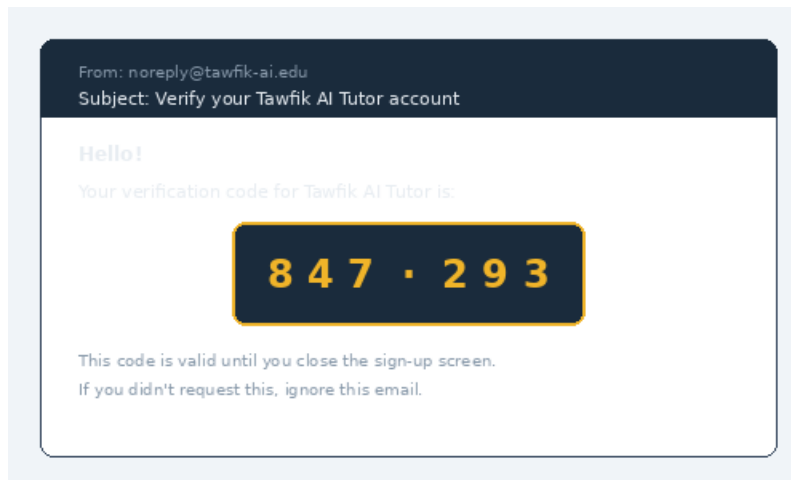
From: noreply@tawfik-ai.edu
Subject: Verify your Tawfik AI Tutor account

Hello!

Your verification code for Tawfik AI Tutor is:

847 · 293

This code is valid until you close the sign-up screen.
If you didn't request this, ignore this email.